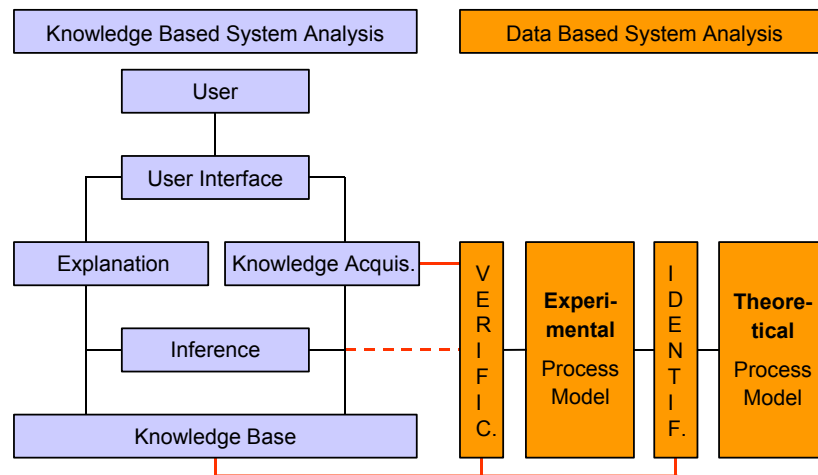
Knowledge Based System Analysis

Data Based System Analysis

User

User Interface

Explanation

Knowledge Acquis.

Inference

Knowledge Base

VERIFIC.

Experimental Process Model

IDENTIF.

Theoretical Process Model